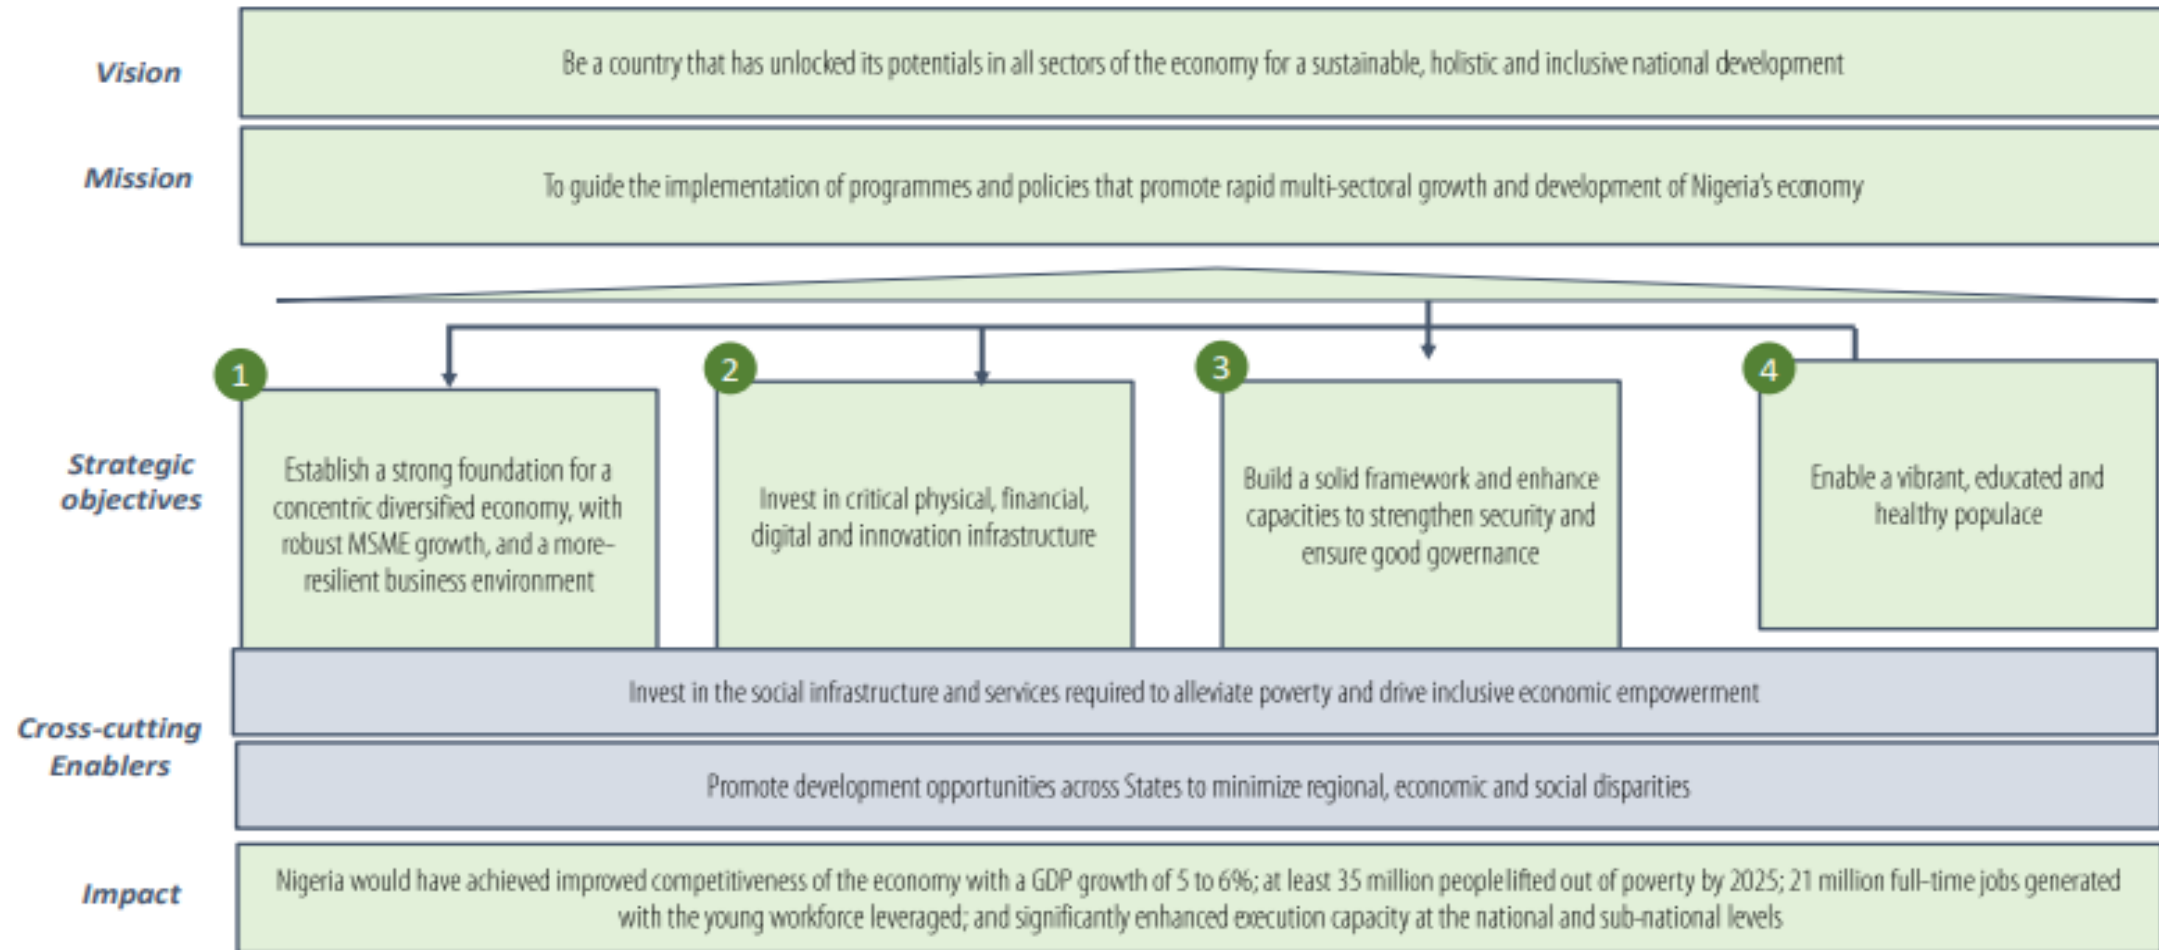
Vision

Be a country that has unlocked its potentials in all sectors of the economy for a sustainable, holistic and inclusive national development

Mission

To guide the implementation of programmes and policies that promote rapid multi-sectoral growth and development of Nigeria's economy

Strategic objectives

1

Establish a strong foundation for a concentric diversified economy, with robust MSME growth, and a more-resilient business environment

2

Invest in critical physical, financial, digital and innovation infrastructure

3

Build a solid framework and enhance capacities to strengthen security and ensure good governance

4

Enable a vibrant, educated and healthy populace

Cross-cutting Enablers

Invest in the social infrastructure and services required to alleviate poverty and drive inclusive economic empowerment

Promote development opportunities across States to minimize regional, economic and social disparities

Impact

Nigeria would have achieved improved competitiveness of the economy with a GDP growth of 5 to 6%; at least 35 million people lifted out of poverty by 2025; 21 million full-time jobs generated with the young workforce leveraged; and significantly enhanced execution capacity at the national and sub-national levels